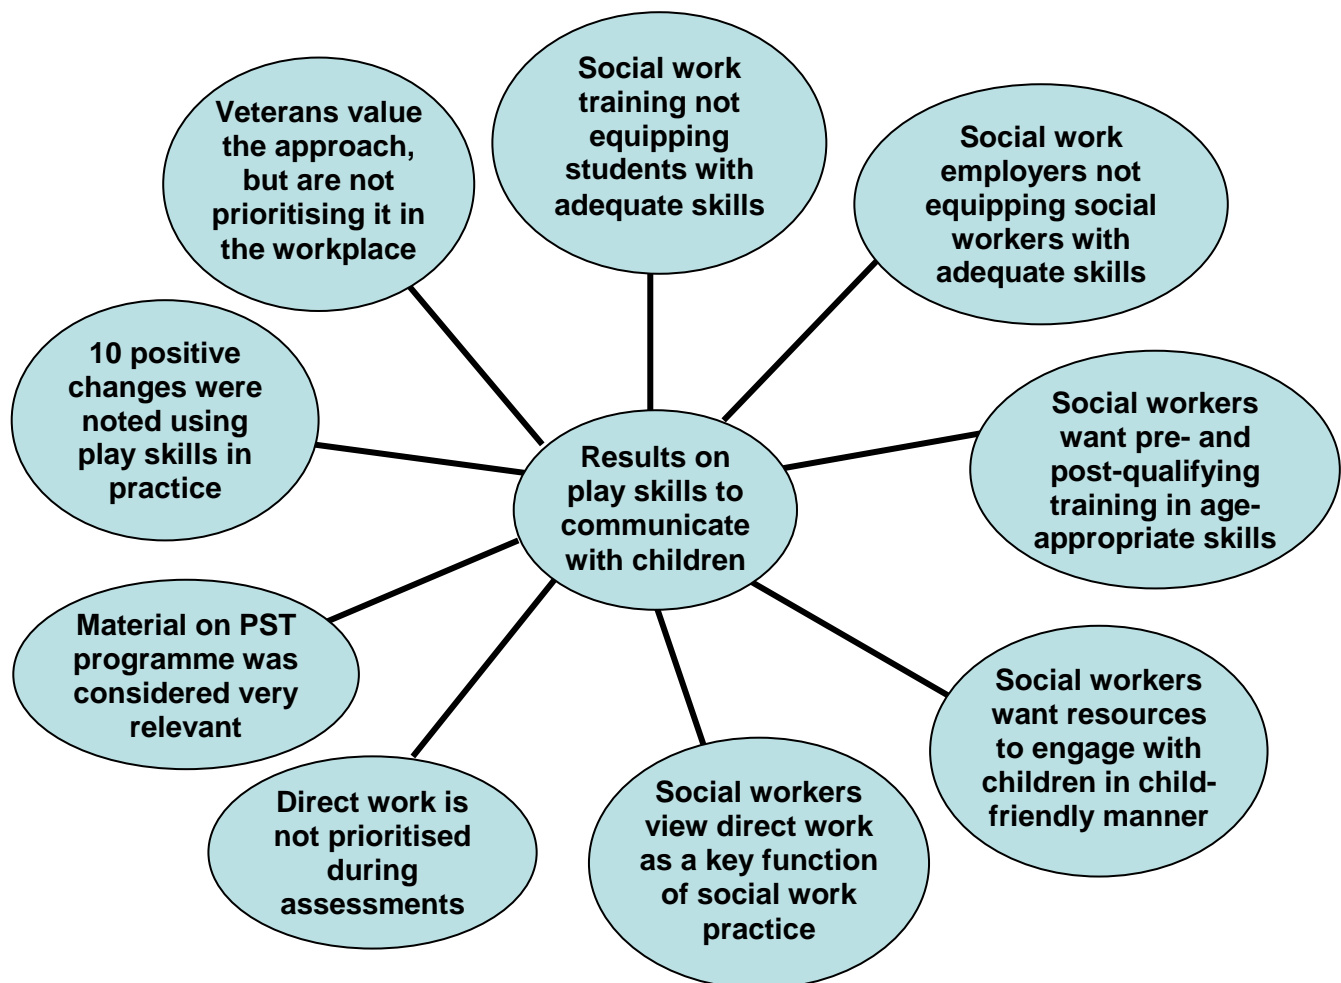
Results on play skills to communicate with children

Social work training not equipping students with adequate skills

Social work employers not equipping social workers with adequate skills

Social workers want pre- and post-qualifying training in age-appropriate skills

Social workers want resources to engage with children in child-friendly manner

Social workers view direct work as a key function of social work practice

Direct work is not prioritised during assessments

Material on PST programme was considered very relevant

10 positive changes were noted using play skills in practice

Veterans value the approach, but are not prioritising it in the workplace